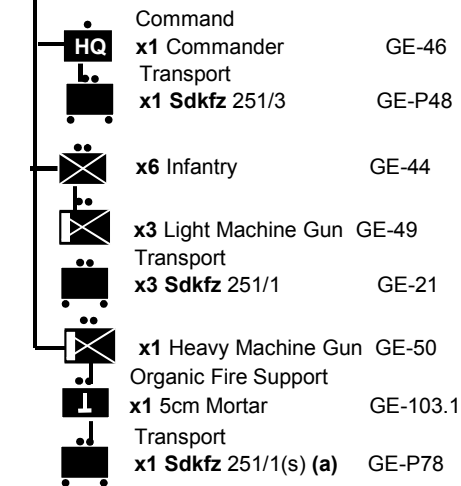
HQ

Command
**x1** Commander GE-46

Transport
**x1 Sdkfz** 251/3 GE-P48

**x6** Infantry GE-44

**x3** Light Machine Gun GE-49

Transport
**x3 Sdkfz** 251/1 GE-21

**x1** Heavy Machine Gun GE-50

Organic Fire Support
**x1** 5cm Mortar GE-103.1

Transport
**x1 Sdkfz** 251/1(s) **(a)** GE-P78